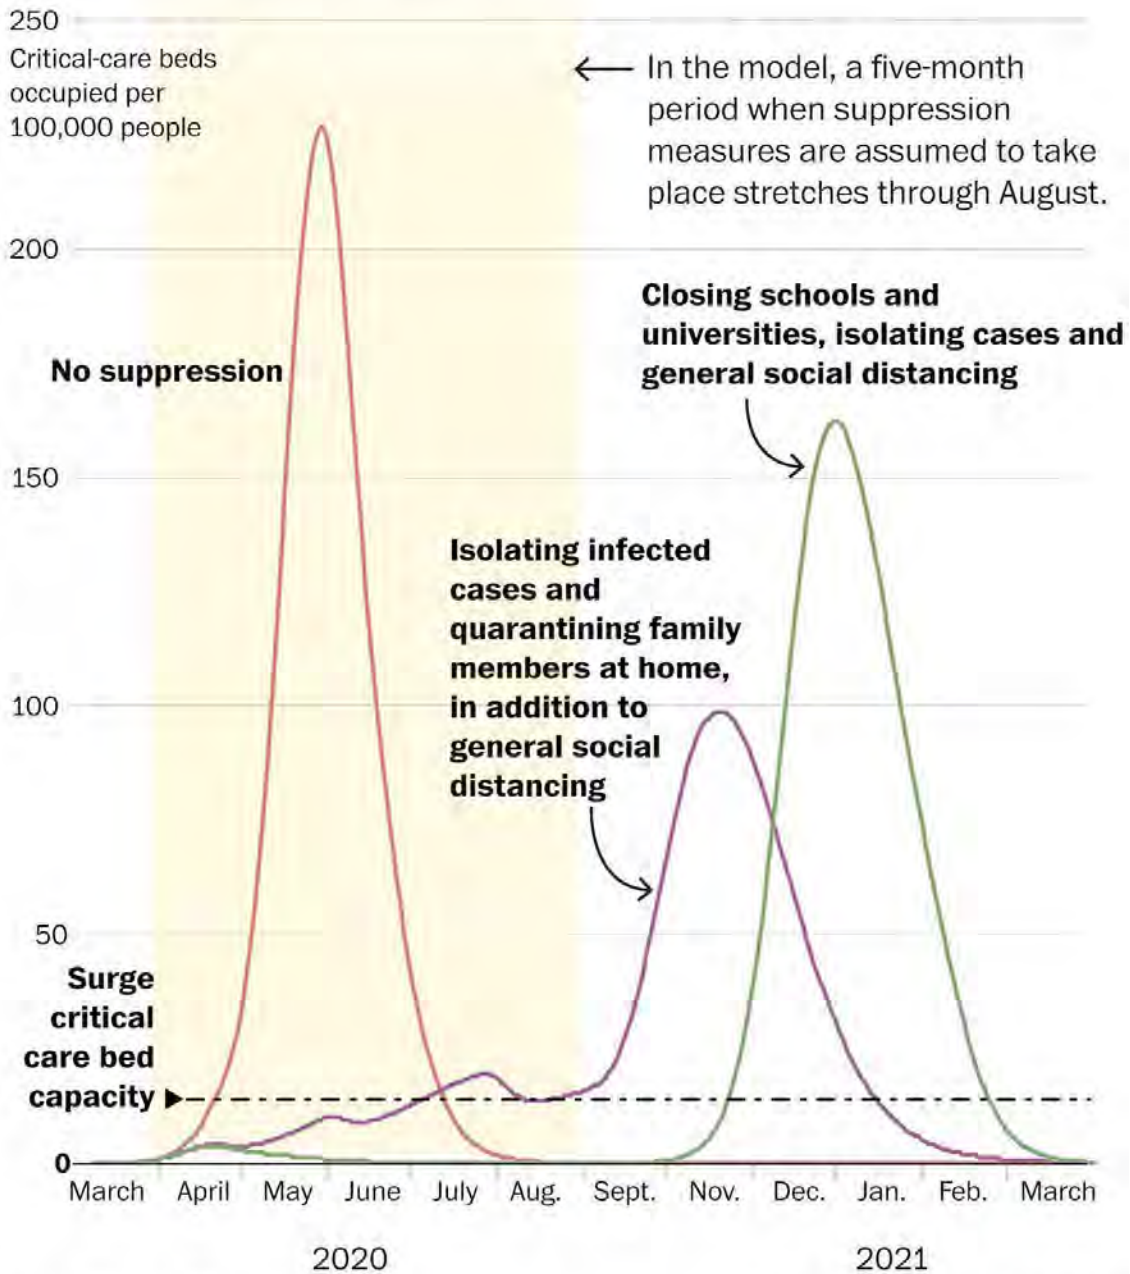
250

Critical-care beds occupied per 100,000 people

← In the model, a five-month period when suppression measures are assumed to take place stretches through August.

200

Closing schools and universities, isolating cases and general social distancing

No suppression

150

Isolating infected cases and quarantining family members at home, in addition to general social distancing

100

50

Surge critical care bed capacity

0

March April May June July Aug. Sept. Nov. Dec. Jan. Feb. March

2020 2021